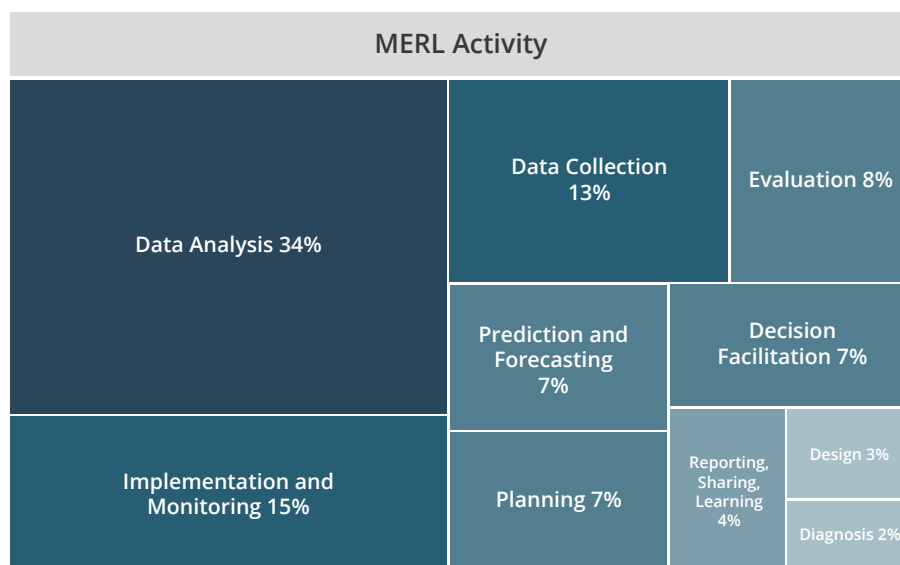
MERL Activity

Data Analysis 34%

Data Collection 13%

Evaluation 8%

Prediction and Forecasting 7%

Decision Facilitation 7%

Implementation and Monitoring 15%

Planning 7%

Reporting, Sharing, Learning 4%

Design 3%

Diagnosis 2%